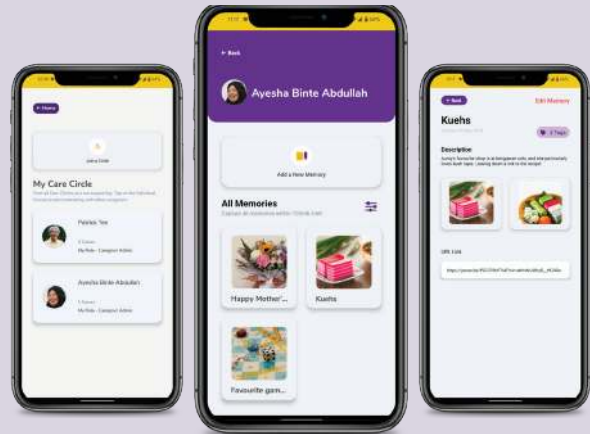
← Home

Join a Circle

My Care Circle

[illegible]

Peishan Yee

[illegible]

My Role - Caregiver Admin

Ayesha Binte Abdullah

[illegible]

My Role - Caregiver Admin

← Back

Ayesha Binte Abdullah

Add a New Memory

All Memories

Explore all memories within 'Ohana' Care

Happy Mother'...

Kuehs

Favourite gam...

← Back

Edit Memory

Kuehs

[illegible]

2 Tags

Description

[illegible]

URL Link

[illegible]